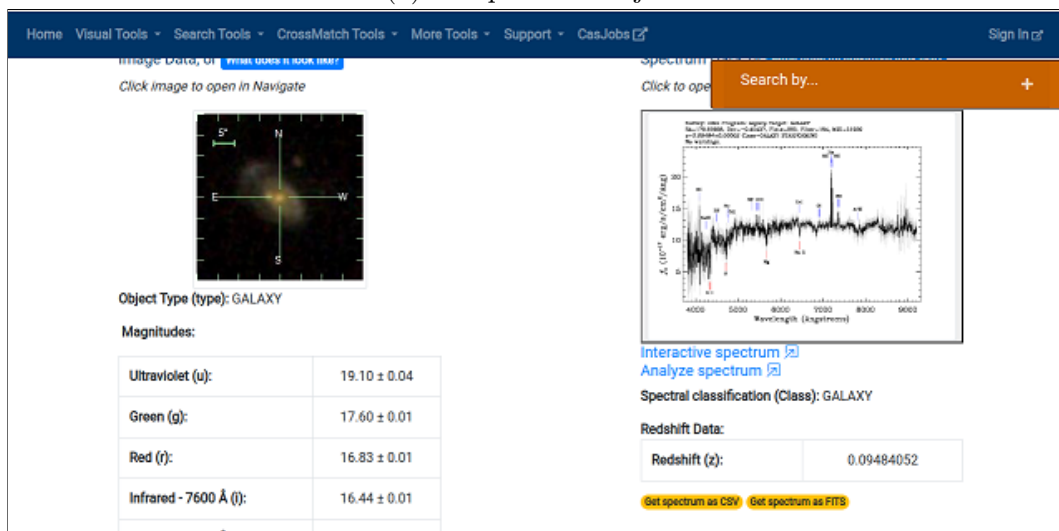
Home Visual Tools ▾ Search Tools ▾ CrossMatch Tools ▾ More Tools ▾ Support ▾ CasJobs Sign In

Image Data, or What does it look like?

Click image to open in Navigate

5"
N
E
W
S

Object Type (type): GALAXY

Magnitudes:

| | |
|---|---|
| Ultraviolet (u): | 19.10 ± 0.04 |
| Green (g): | 17.60 ± 0.01 |
| Red (r): | 16.83 ± 0.01 |
| Infrared - 7600 Å (i): | 16.44 ± 0.01 |

Spectrum

Click to ope

Search by...
+

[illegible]

$f_\lambda$ ($10^{-17}$ erg/s/cm$^2$/Å)

4000 5000 6000 7000 8000 9000
Wavelength (Angstroms)

Interactive spectrum
Analyze spectrum

Spectral classification (Class): GALAXY

Redshift Data:

| | |
|---|---|
| Redshift (z): | 0.09484052 |

Get spectrum as CSV Get spectrum as FITS